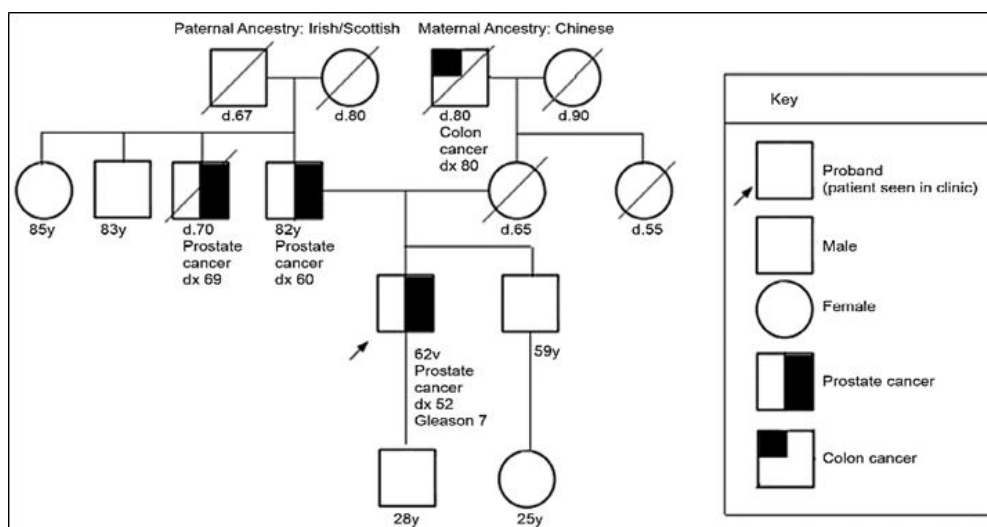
Paternal Ancestry: Irish/Scottish

Maternal Ancestry: Chinese

d.67

d.80

d.80
Colon cancer
dx 80

d.90

85y

83y

d.70
Prostate cancer
dx 69

82y
Prostate cancer
dx 60

d.65

d.55

62y
Prostate cancer
dx 52
Gleason 7

59y

28y

25y

Key

Proband
(patient seen in clinic)

Male

Female

Prostate cancer

Colon cancer